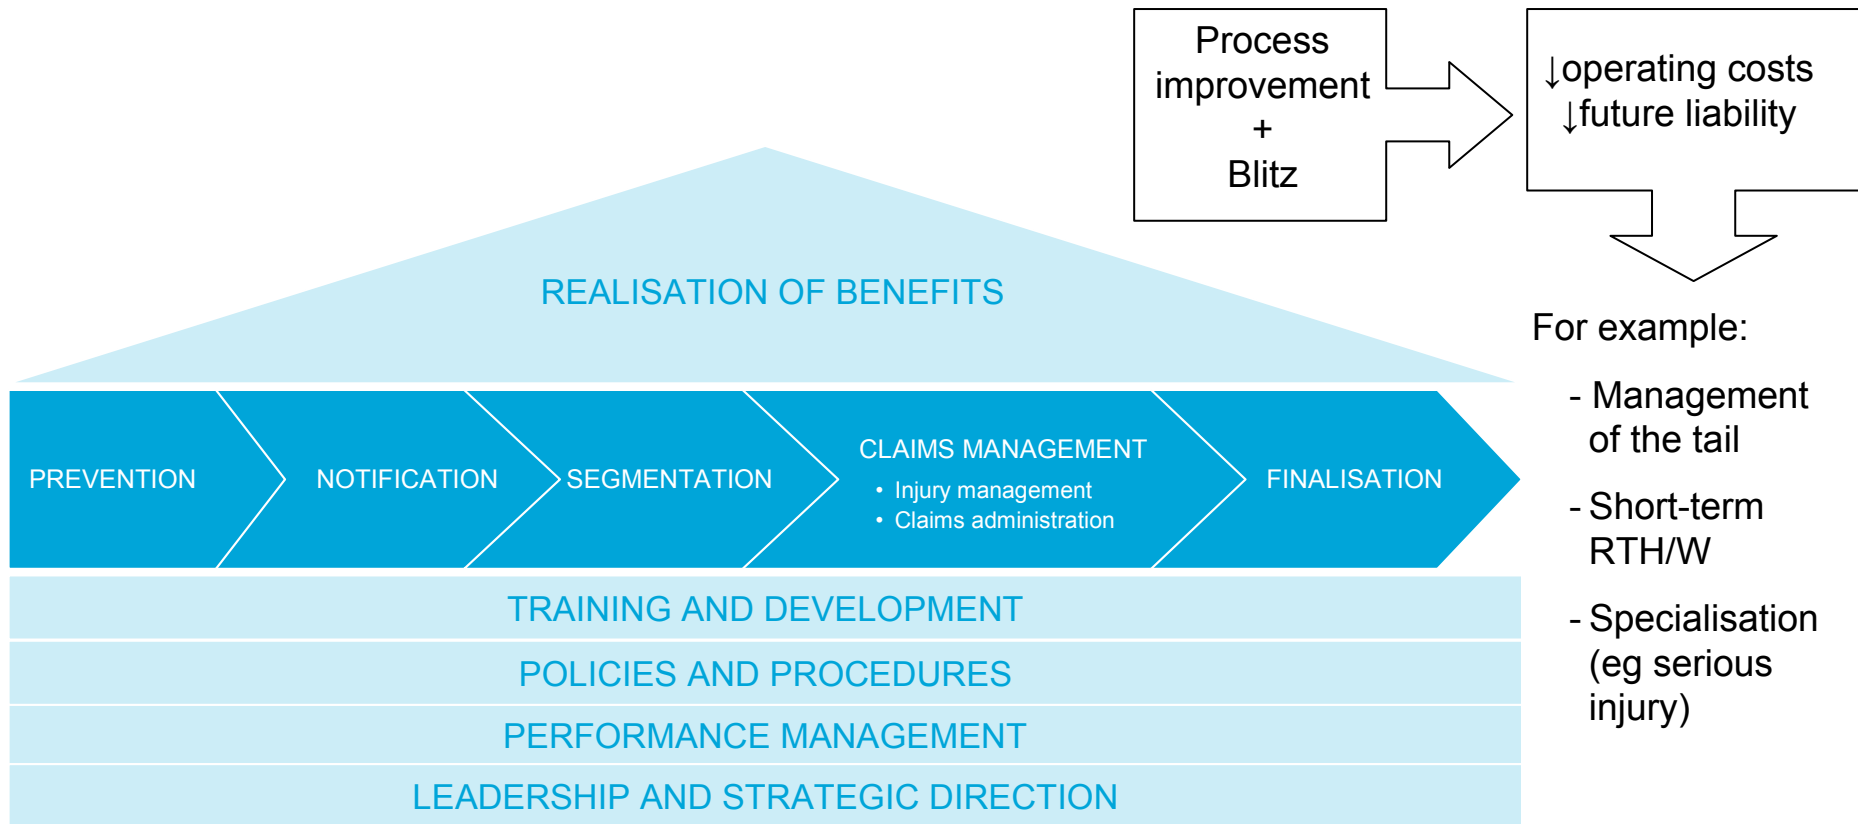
Process improvement + Blitz

↓operating costs
↓future liability

REALISATION OF BENEFITS

For example:

- Management of the tail

- Short-term RTH/W

- Specialisation (eg serious injury)

PREVENTION

NOTIFICATION

SEGMENTATION

CLAIMS MANAGEMENT
• Injury management
• Claims administration

FINALISATION

TRAINING AND DEVELOPMENT

POLICIES AND PROCEDURES

PERFORMANCE MANAGEMENT

LEADERSHIP AND STRATEGIC DIRECTION